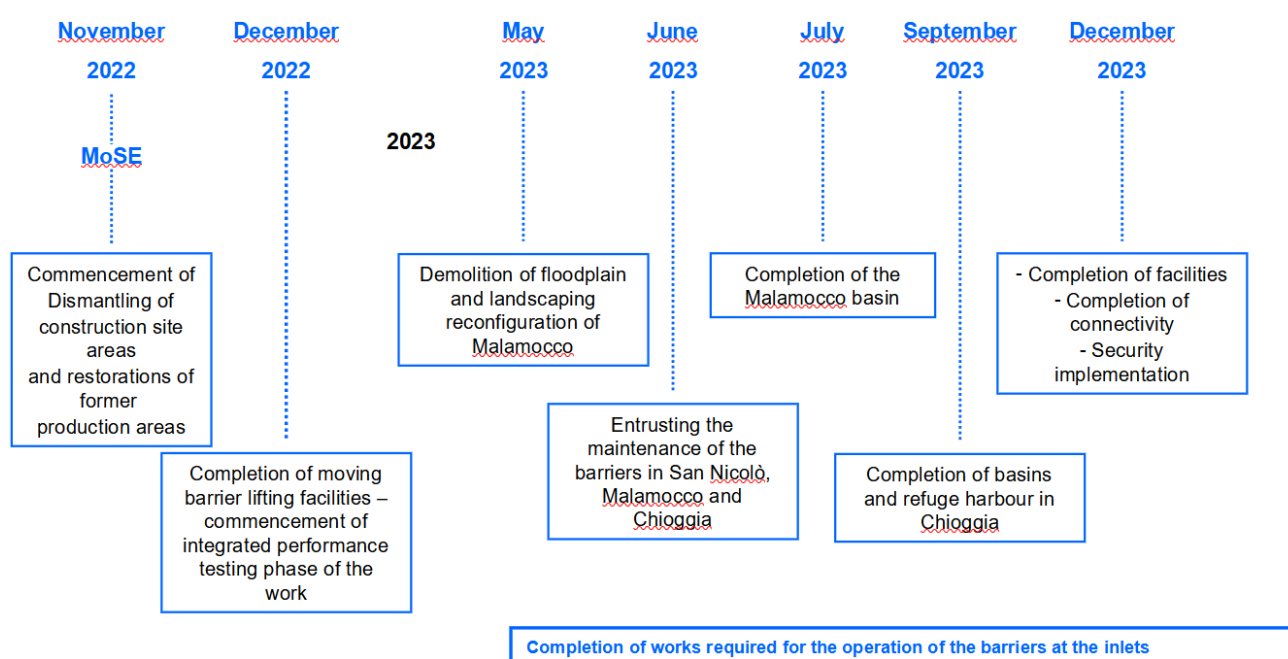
November 2022

MoSE

December 2022

2023

May 2023

June 2023

July 2023

September 2023

December 2023

Commencement of Dismantling of construction site areas and restorations of former production areas

Completion of moving barrier lifting facilities – commencement of integrated performance testing phase of the work

Demolition of floodplain and landscaping reconfiguration of Malamocco

Entrusting the maintenance of the barriers in San Nicolò, Malamocco and Chioggia

Completion of the Malamocco basin

Completion of basins and refuge harbour in Chioggia

- Completion of facilities
- Completion of connectivity
- Security implementation

Completion of works required for the operation of the barriers at the inlets